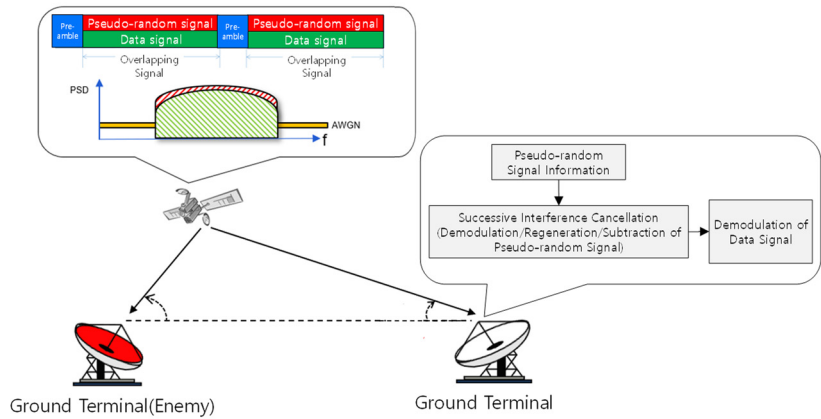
Pre-amble

Pseudo-random signal

Data signal

Pre-amble

Pseudo-random signal

Data signal

Overlapping Signal

Overlapping Signal

PSD

AWGN

f

Pseudo-random Signal Information

Successive Interference Cancellation (Demodulation/Regeneration/Subtraction of Pseudo-random Signal)

Demodulation of Data Signal

Ground Terminal(Enemy)

Ground Terminal